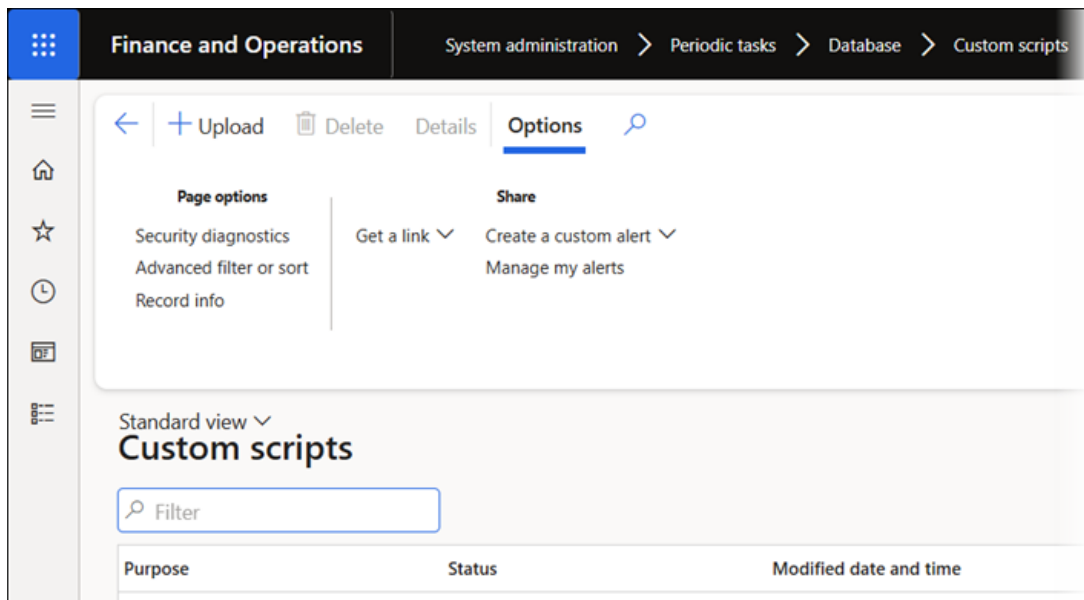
Finance and Operations

System administration > Periodic tasks > Database > Custom scripts

Upload Delete Details Options

Page options
Security diagnostics
Advanced filter or sort
Record info

Share
Get a link
Create a custom alert
Manage my alerts

Standard view
Custom scripts

Filter

| Purpose | Status | Modified date and time |
|---|---|---|